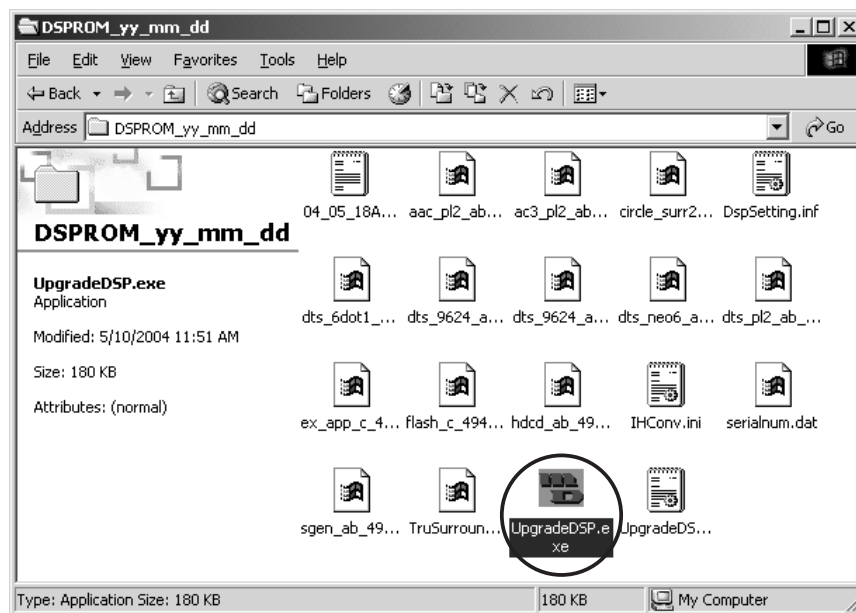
DSPROM_yy_mm_dd

File Edit View Favorites Tools Help

Back Search Folders

Address DSPROM_yy_mm_dd Go

DSPROM_yy_mm_dd

UpgradeDSP.exe
Application

Modified: 5/10/2004 11:51 AM

Size: 180 KB

Attributes: (normal)

04_05_18A... aac_pl2_ab... ac3_pl2_ab... circle_surr2... DspSetting.inf

dts_6dot1_... dts_9624_a... dts_9624_a... dts_neo6_a... dts_pl2_ab_...

ex_app_c_4... flash_c_494... hdcd_ab_49... IHConv.ini serialnum.dat

sgen_ab_49... TruSurroun... UpgradeDSP.exe UpgradeDS...

Type: Application Size: 180 KB | 180 KB | My Computer